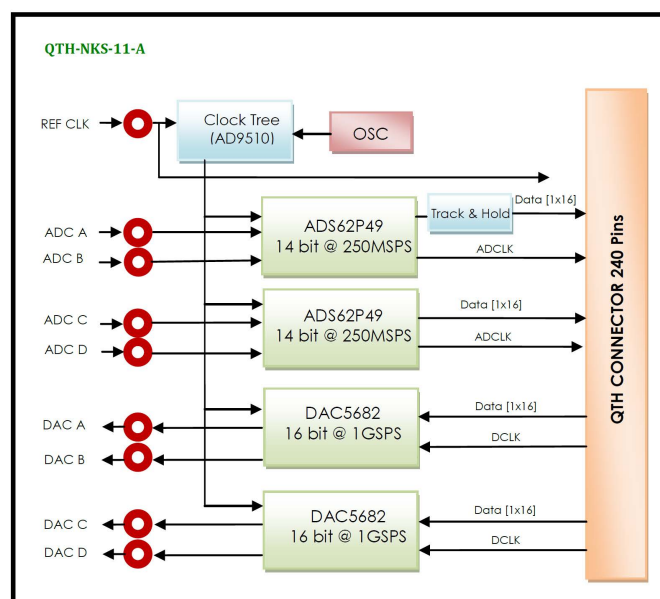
QTH-NKS-11-A

REF CLK

Clock Tree (AD9510)

OSC

ADC A

ADC B

ADS62P49
14 bit @ 250MSPS

Track & Hold

Data [1x16]

ADCLK

ADC C

ADC D

ADS62P49
14 bit @ 250MSPS

Data [1x16]

ADCLK

DAC A

DAC B

DAC5682
16 bit @ 1GSPS

Data [1x16]

DCLK

DAC C

DAC D

DAC5682
16 bit @ 1GSPS

Data [1x16]

DCLK

QTH CONNECTOR 240 Pins